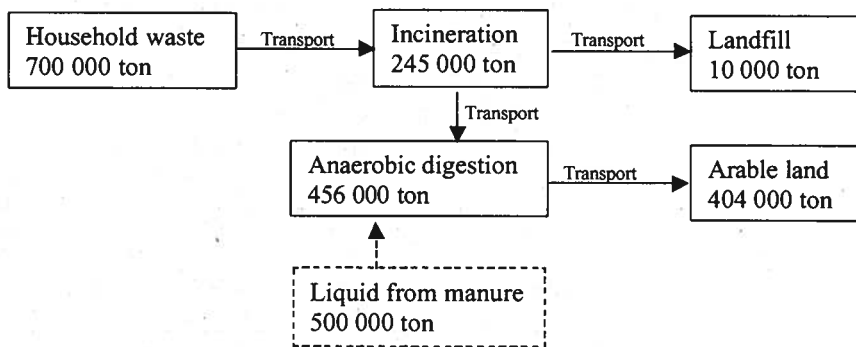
Household waste
700 000 ton

Transport

Incineration
245 000 ton

Transport

Landfill
10 000 ton

Transport

Anaerobic digestion
456 000 ton

Transport

Arable land
404 000 ton

Liquid from manure
500 000 ton